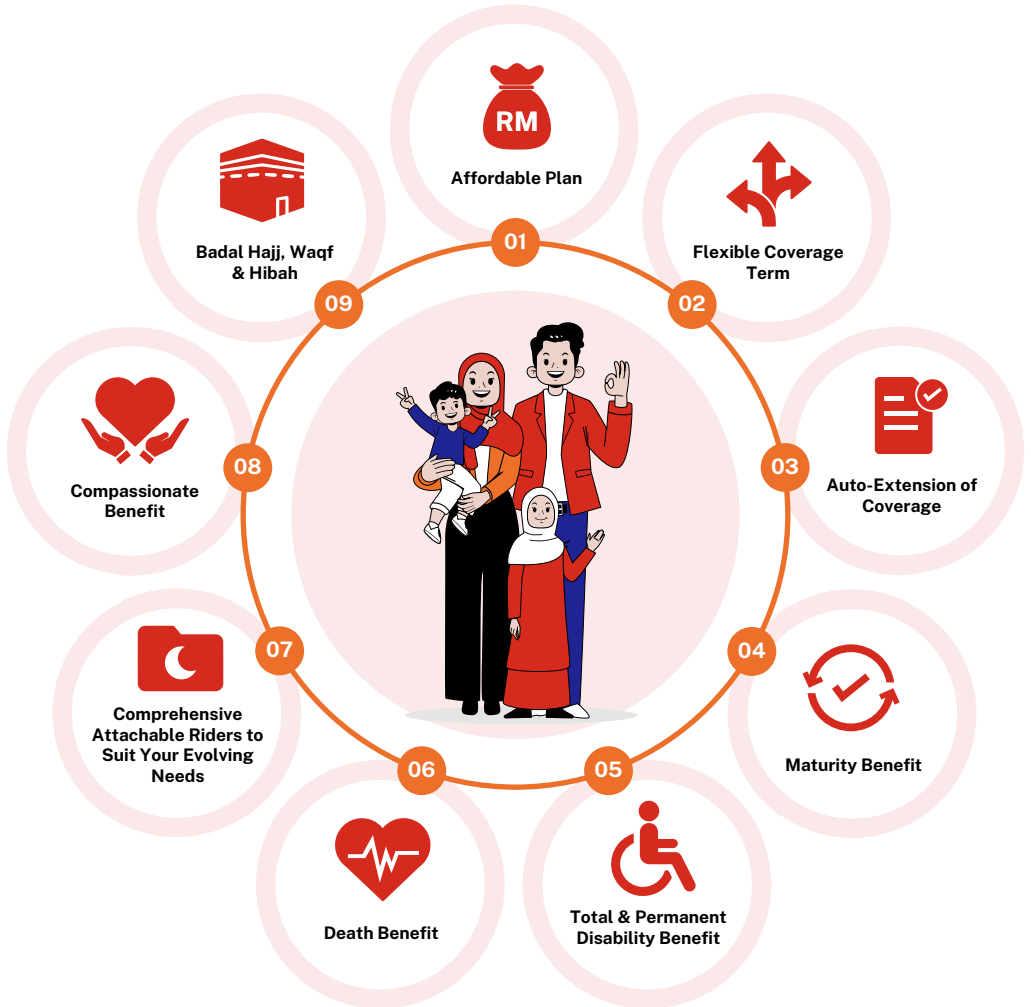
RM
Affordable Plan
01

Flexible Coverage Term
02

Auto-Extension of Coverage
03

04
Maturity Benefit

05
Total & Permanent Disability Benefit

06
Death Benefit

07
Comprehensive Attachable Riders to Suit Your Evolving Needs

08
Compassionate Benefit

09
Badal Hajj, Waqf & Hibah